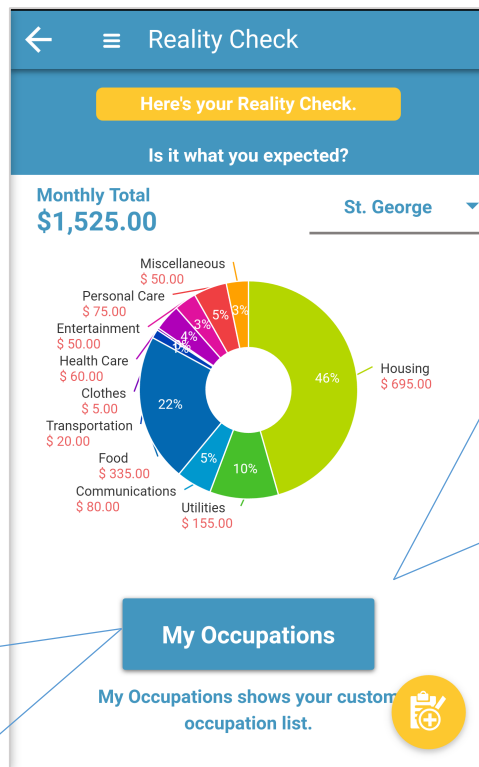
Reality Check

Here's your Reality Check.

Is it what you expected?

Monthly Total
$1,525.00

St. George

Miscellaneous
$ 50.00
Personal Care
$ 75.00
Entertainment
$ 50.00
Health Care
$ 60.00
Clothes
$ 5.00
Transportation
$ 20.00
Food
$ 335.00
Communications
$ 80.00
Utilities
$ 155.00
Housing
$ 695.00

46%
10%
5%
22%
1%
1%
4%
3%
5%
3%

My Occupations

My Occupations shows your custom occupation list.